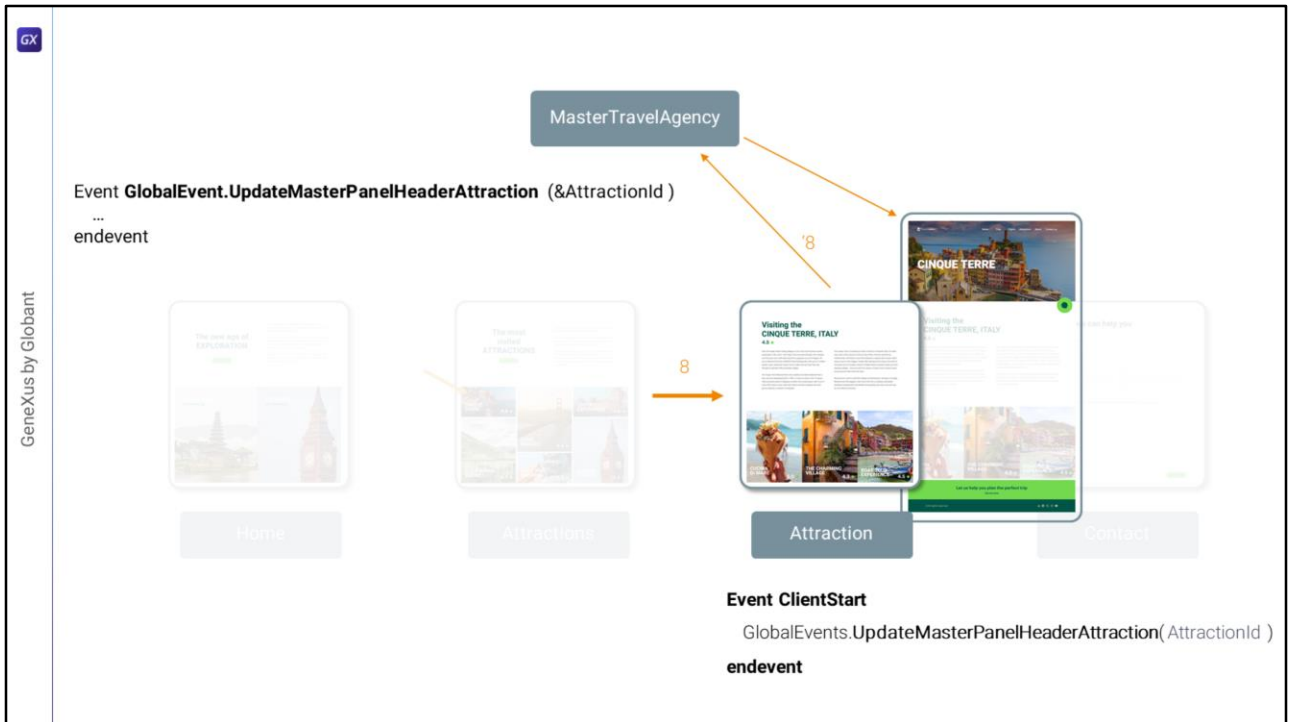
GX

GeneXus by Globant

MasterTravelAgency

Event **GlobalEvent.UpdateMasterPanelHeaderAttraction** (&AttractionId )
...
endevent

'8

CINQUE TERRE

Visiting the CINQUE TERRE, ITALY

The new age of EXPLORATION

The most visited ATTRACTIONS

8

Visiting the CINQUE TERRE, ITALY

THE CHARMING VILLAGE

Home

Attractions

Attraction

Contact

**Event ClientStart**
GlobalEvents.UpdateMasterPanelHeaderAttraction( AttractionId )
**endevent**